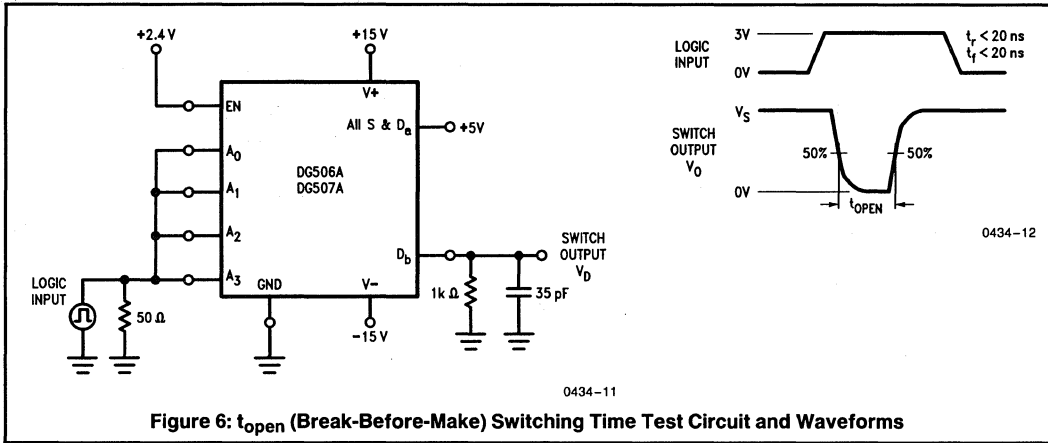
+2.4 V

+15 V

V+

EN

All S & $D_a$

+5V

$A_0$

DG506A
DG507A

$A_1$

$A_2$

$D_b$

SWITCH OUTPUT $V_D$

LOGIC INPUT

$A_3$

GND

V−

1k Ω

35 pF

50 Ω

−15 V

0434–11

LOGIC INPUT

3V

0V

$t_r < 20$ ns
$t_f < 20$ ns

SWITCH OUTPUT $V_O$

$V_S$

50%

50%

0V

$t_{OPEN}$

0434–12

Figure 6: $t_{open}$ (Break-Before-Make) Switching Time Test Circuit and Waveforms